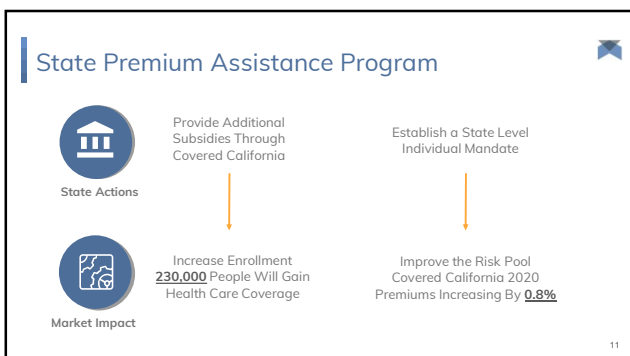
State Premium Assistance Program

State Actions

Provide Additional Subsidies Through Covered California

Establish a State Level Individual Mandate

Market Impact

Increase Enrollment
230,000 People Will Gain Health Care Coverage

Improve the Risk Pool
Covered California 2020 Premiums Increasing By 0.8%

11